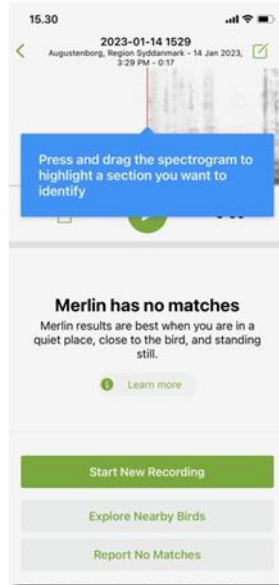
15.30

2023-01-14 1529
Augustenborg, Region Syddanmark - 14 Jan 2023, 3:29 PM - 0:17

Press and drag the spectrogram to highlight a section you want to identify

Merlin has no matches
Merlin results are best when you are in a quiet place, close to the bird, and standing still.

Learn more

Start New Recording

Explore Nearby Birds

Report No Matches